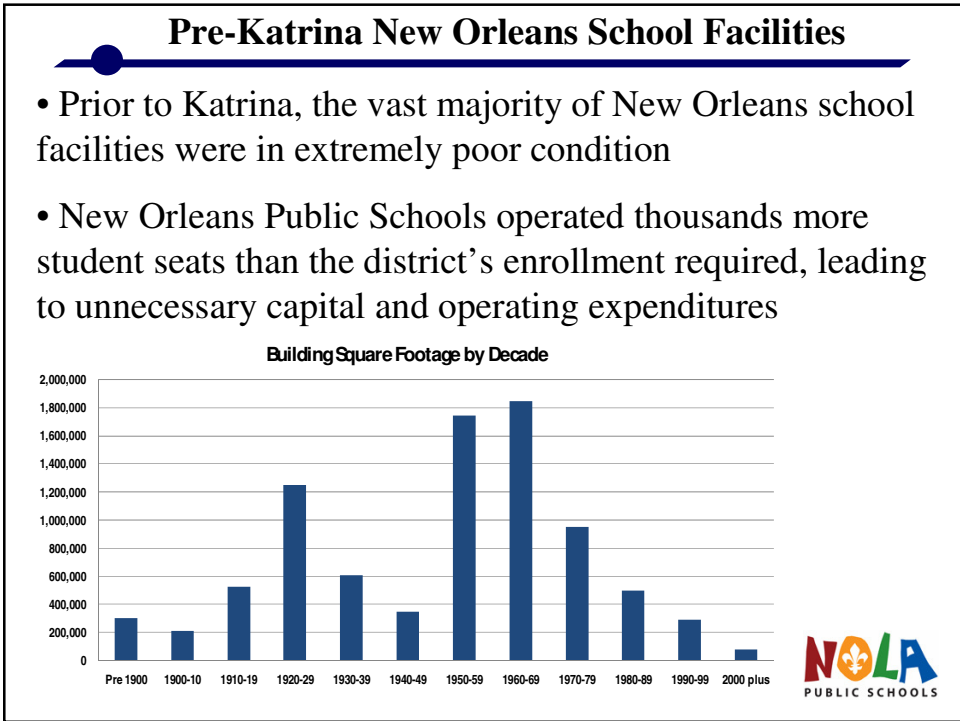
Pre-Katrina New Orleans School Facilities

• Prior to Katrina, the vast majority of New Orleans school facilities were in extremely poor condition

• New Orleans Public Schools operated thousands more student seats than the district's enrollment required, leading to unnecessary capital and operating expenditures

Building Square Footage by Decade

2,000,000
1,800,000
1,600,000
1,400,000
1,200,000
1,000,000
800,000
600,000
400,000
200,000
0

Pre 1900, 1900-10, 1910-19, 1920-29, 1930-39, 1940-49, 1950-59, 1960-69, 1970-79, 1980-89, 1990-99, 2000 plus

NOLA
PUBLIC SCHOOLS